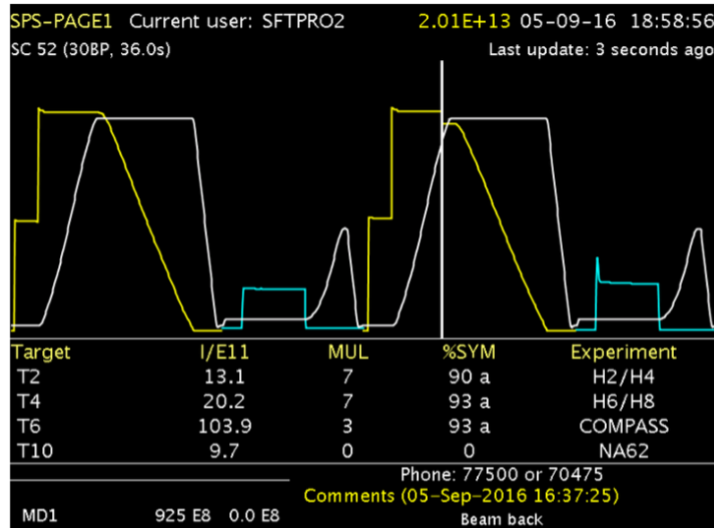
SPS-PAGE1 Current user: SFTPRO2 2.01E+13 05-09-16 18:58:56
SC 52 (30BP, 36.0s) Last update: 3 seconds ago

| Target | I/E11 | MUL | %SYM | Experiment |
|---|---|---|---|---|
| T2 | 13.1 | 7 | 90 a | H2/H4 |
| T4 | 20.2 | 7 | 93 a | H6/H8 |
| T6 | 103.9 | 3 | 93 a | COMPASS |
| T10 | 9.7 | 0 | 0 | NA62 |

Phone: 77500 or 70475
Comments (05-Sep-2016 16:37:25)
MD1 925 E8 0.0 E8
Beam back